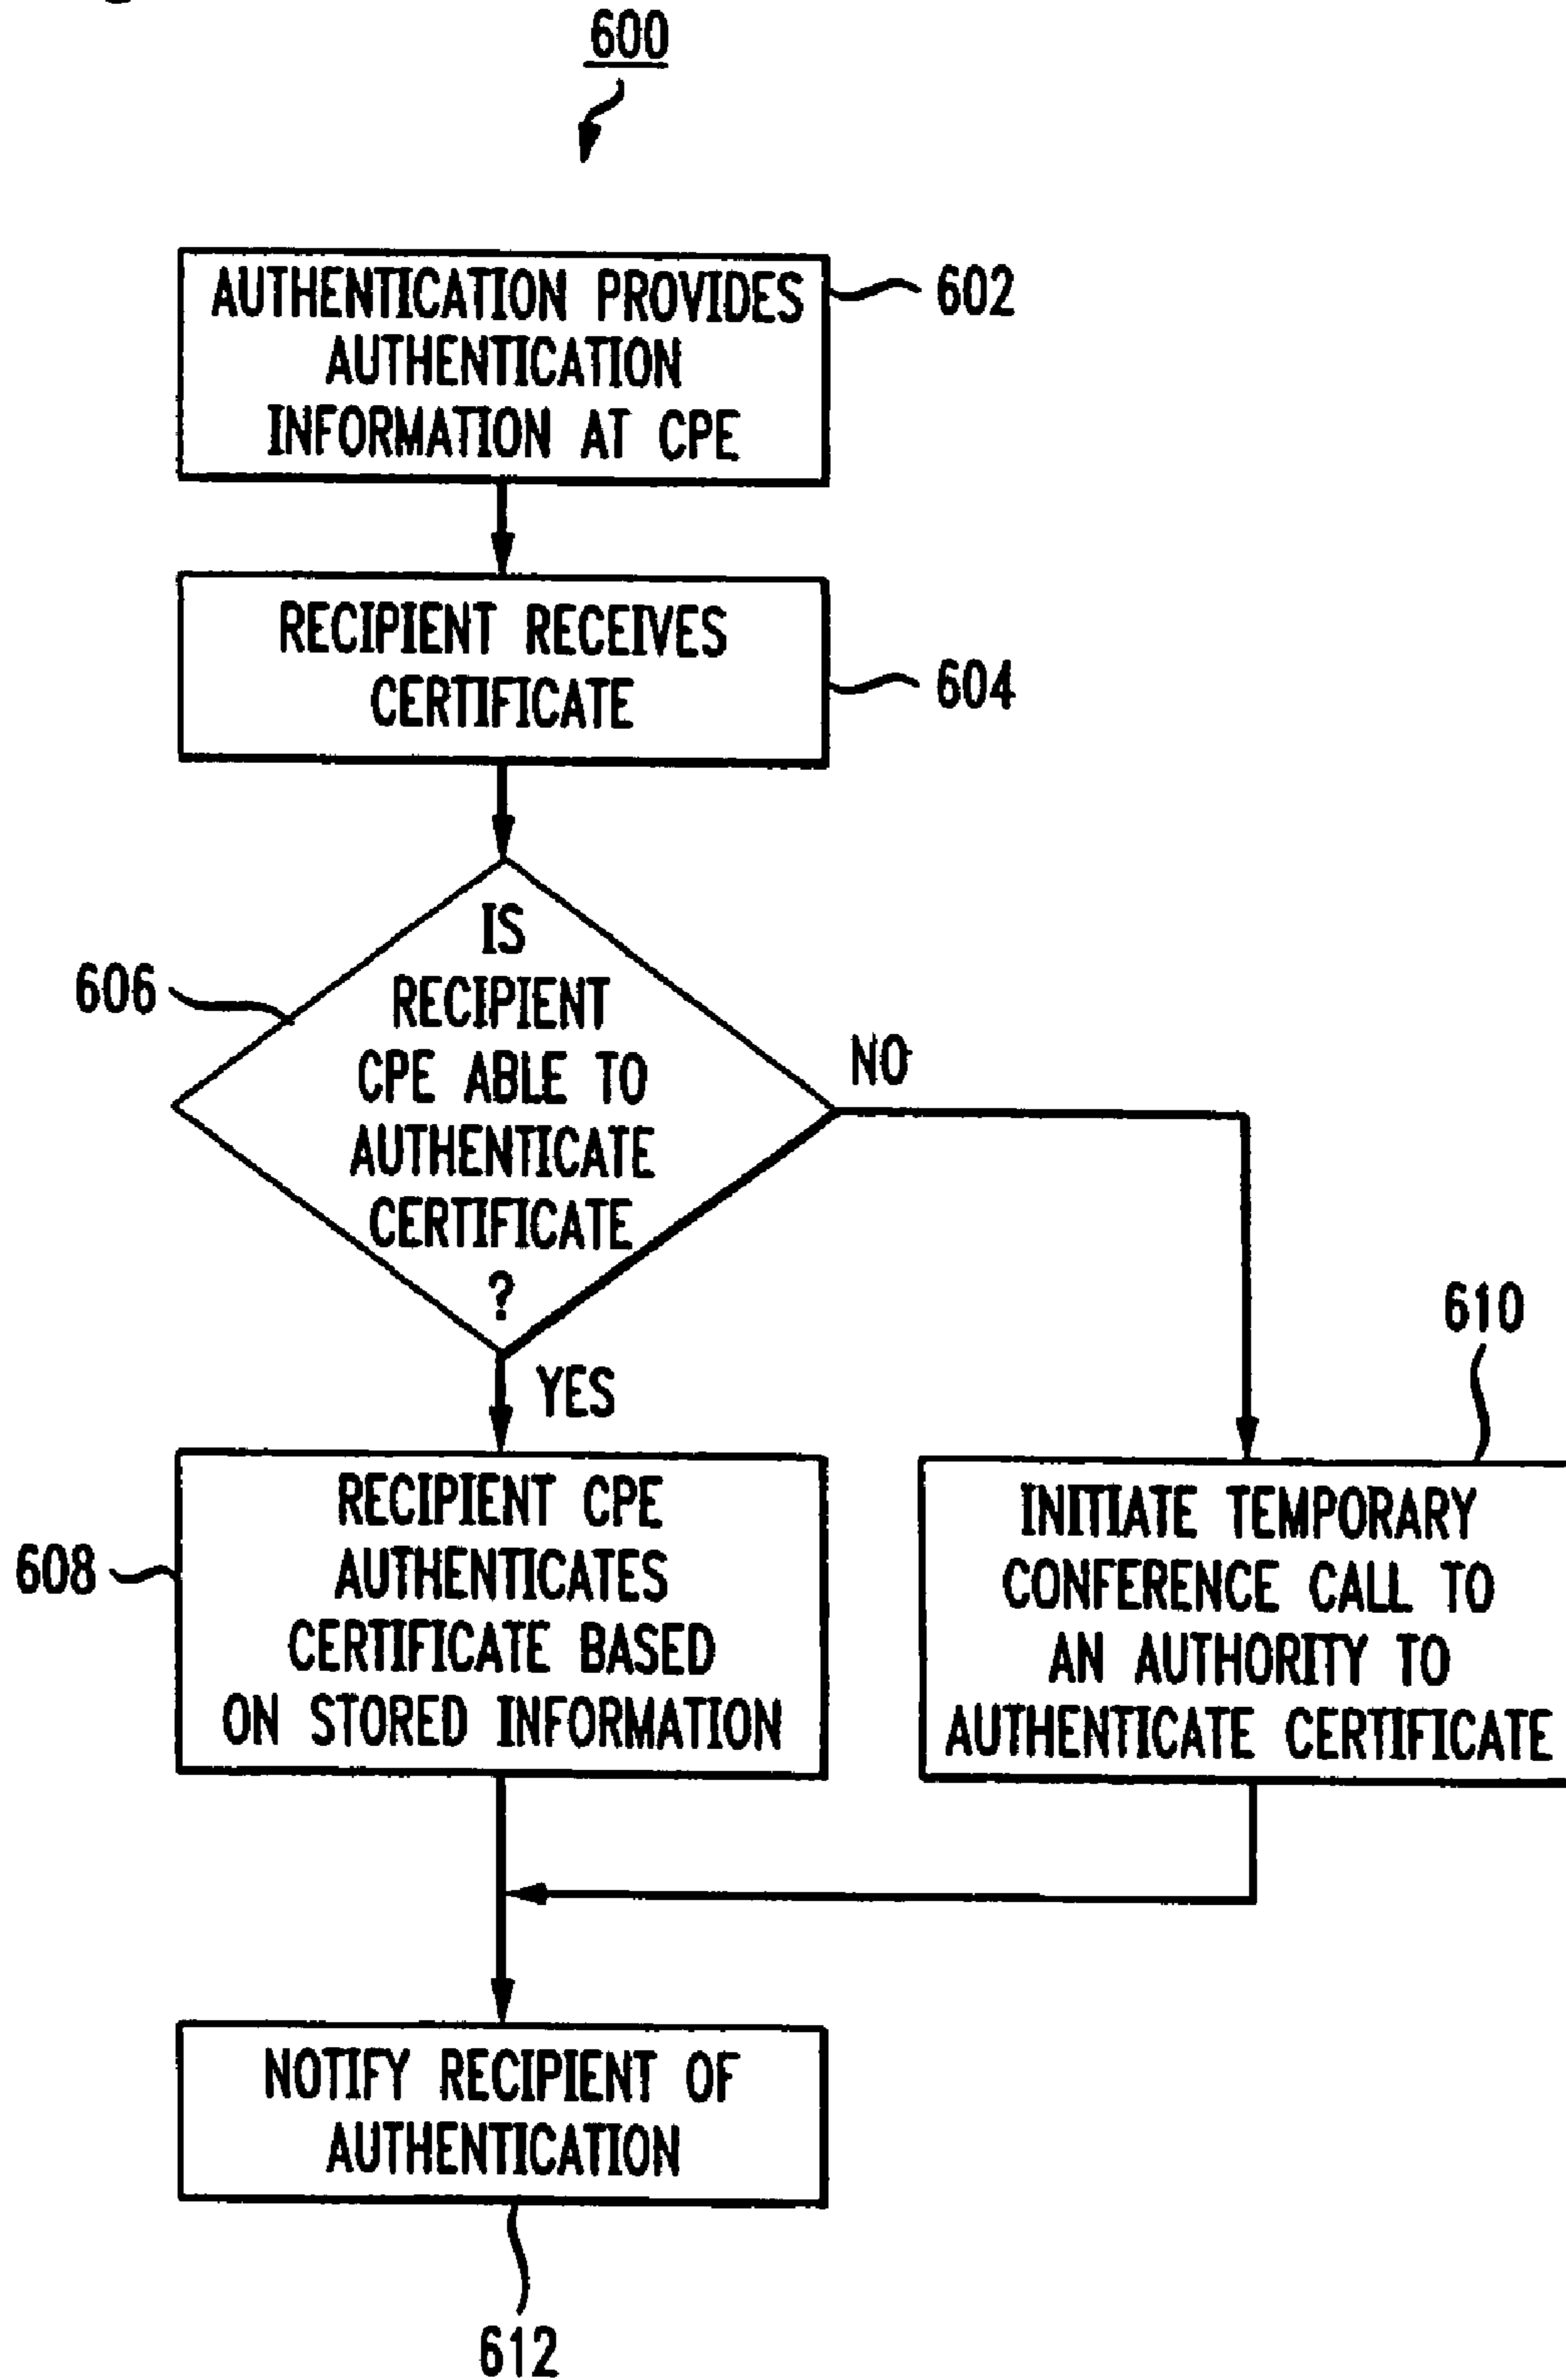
600

AUTHENTICATION PROVIDES AUTHENTICATION INFORMATION AT CPE

602

RECIPIENT RECEIVES CERTIFICATE

604

606

IS RECIPIENT CPE ABLE TO AUTHENTICATE CERTIFICATE ?

NO

YES

610

608

RECIPIENT CPE AUTHENTICATES CERTIFICATE BASED ON STORED INFORMATION

INITIATE TEMPORARY CONFERENCE CALL TO AN AUTHORITY TO AUTHENTICATE CERTIFICATE

NOTIFY RECIPIENT OF AUTHENTICATION

612